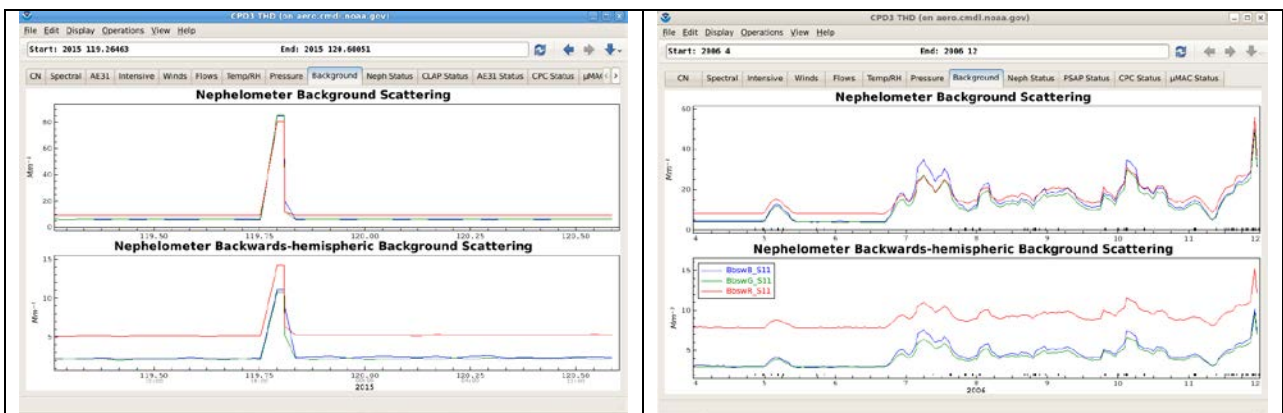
CPD3 THD (on aero.cmdl.noaa.gov)

File Edit Display Operations View Help

Start: 2015 119.26463

End: 2015 120.60051

CN Spectral AE31 Intensive Winds Flows Temp/RH Pressure Background Neph Status CLAP Status AE31 Status CPC Status µMAC

Nephelometer Background Scattering

Mm⁻¹

80
60
40
20
0

119.50 119.75 120.00 120.25 120.50

Nephelometer Backwards-hemispheric Background Scattering

15
10
5

Mm⁻¹

119.50 119.75 120.00 120.25 120.50
2015

CPD3 THD (on aero.cmdl.noaa.gov)

File Edit Display Operations View Help

Start: 2006 4

End: 2006 12

CN Spectral Intensive Winds Flows Temp/RH Pressure Background Neph Status PSAP Status CPC Status µMAC Status

Nephelometer Background Scattering

60
40
20

Mm⁻¹

4 5 6 7 8 9 10 11 12

Nephelometer Backwards-hemispheric Background Scattering

BbswB_S11
BbswG_S11
BbswR_S11

15
10
5

Mm⁻¹

4 5 6 7 8 9 10 11 12
2006